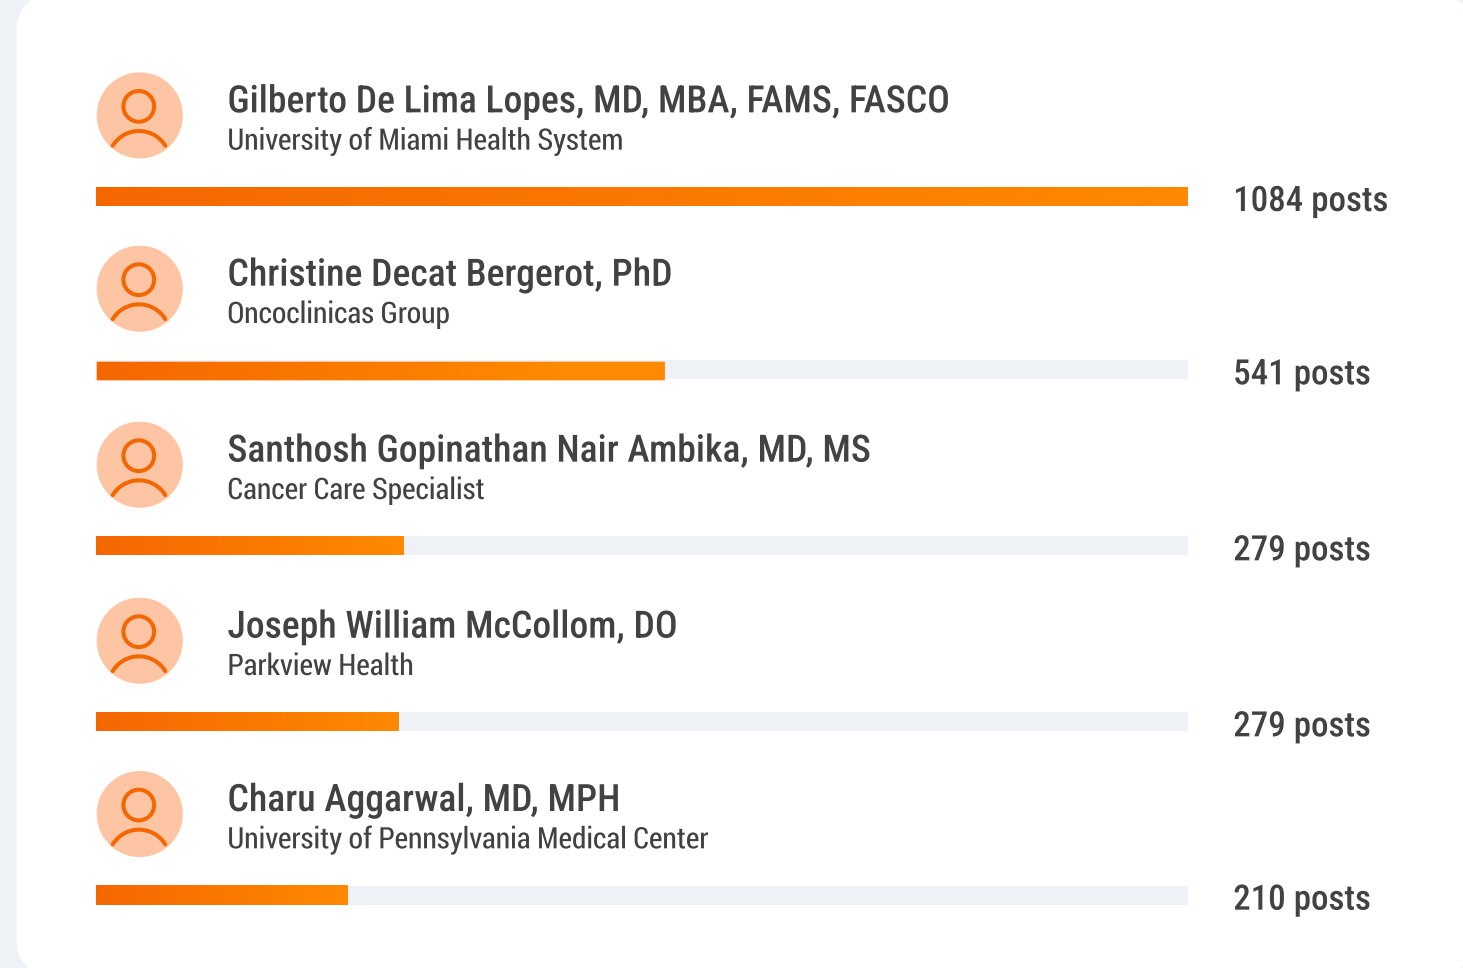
Gilberto De Lima Lopes, MD, MBA, FAMS, FASCO
University of Miami Health System

1084 posts

Christine Decat Bergerot, PhD
Oncoclinicas Group

541 posts

Santhosh Gopinathan Nair Ambika, MD, MS
Cancer Care Specialist

279 posts

Joseph William McCollom, DO
Parkview Health

279 posts

Charu Aggarwal, MD, MPH
University of Pennsylvania Medical Center

210 posts